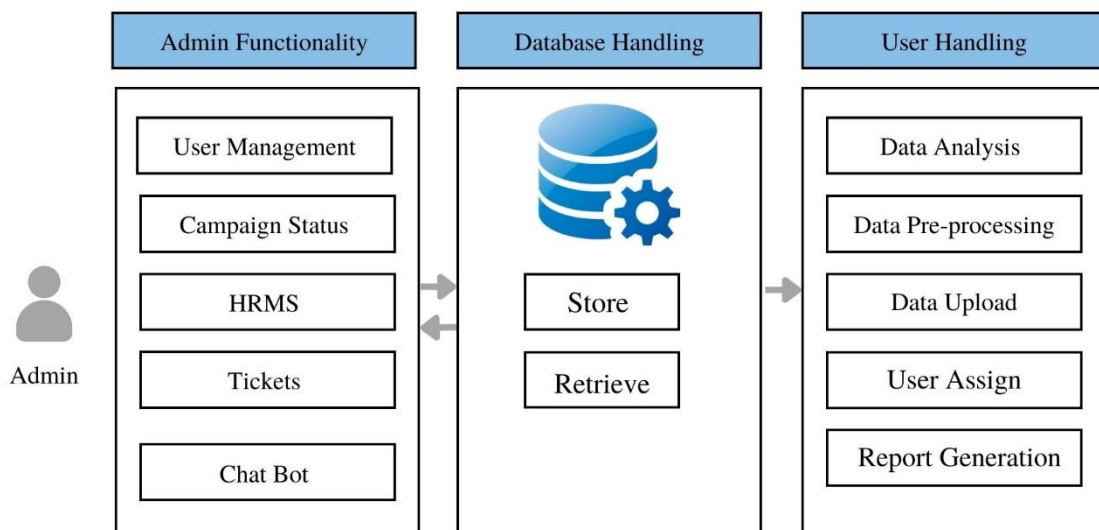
Admin Functionality

User Management

Campaign Status

HRMS

Tickets

Chat Bot

Admin

Database Handling

Store

Retrieve

User Handling

Data Analysis

Data Pre-processing

Data Upload

User Assign

Report Generation